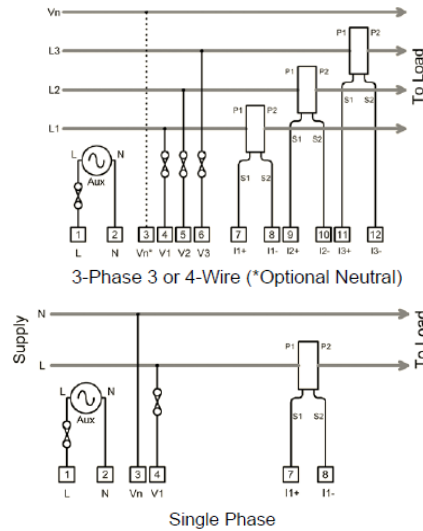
Vn
L3
L2
L1
To Load
P1 P2
P1 P2
P1 P2
S1 S2
S1 S2
S1 S2
L N
Aux
1 2 3 4 5 6 7 8 9 10 11 12
L N Vn* V1 V2 V3 I1+ I1- I2+ I2- I3+ I3-

3-Phase 3 or 4-Wire (*Optional Neutral)

Supply
N
L
To Load
P1 P2
S1 S2
L N
Aux
1 2 3 4 7 8
L N Vn V1 I1+ I1-

Single Phase